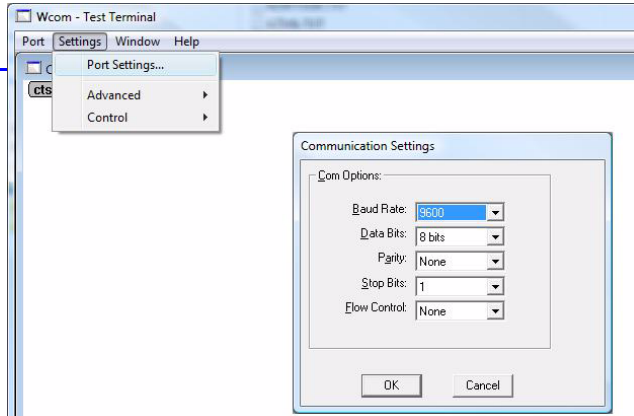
Wcom - Test Terminal

Port Settings Window Help

Port Settings...

Advanced

Control

C

cts

Communication Settings

Com Options:

Baud Rate: 9600

Data Bits: 8 bits

Parity: None

Stop Bits: 1

Flow Control: None

OK

Cancel